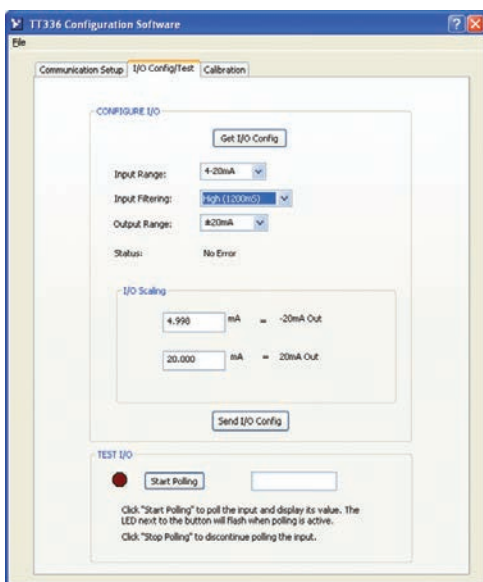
TT336 Configuration Software

File

Communication Setup | I/O Config/Test | Calibration

CONFIGURE I/O

Get I/O Config

Input Range: 4-20mA

Input Filtering: High (1200mS)

Output Range: ±20mA

Status: No Error

I/O Scaling

4.990 mA = -20mA Out

20.000 mA = 20mA Out

Send I/O Config

TEST I/O

Start Polling

Click "Start Polling" to poll the input and display its value. The LED next to the button will flash when polling is active.

Click "Stop Polling" to discontinue polling the input.